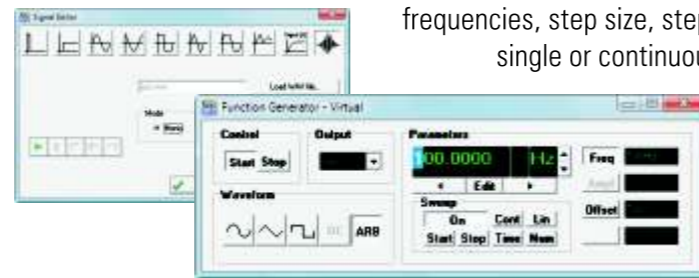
frequencies, step size, step
single or continuou

Signal Editor

Load WAV file...

Mode

Function Generator - Virtual

Control

Start Stop

Output

Parameters

100.0000 Hz

Edit

Freq

Offset

Waveform

ARB

Sweep

On

Cont Lin

Start Step Time Num